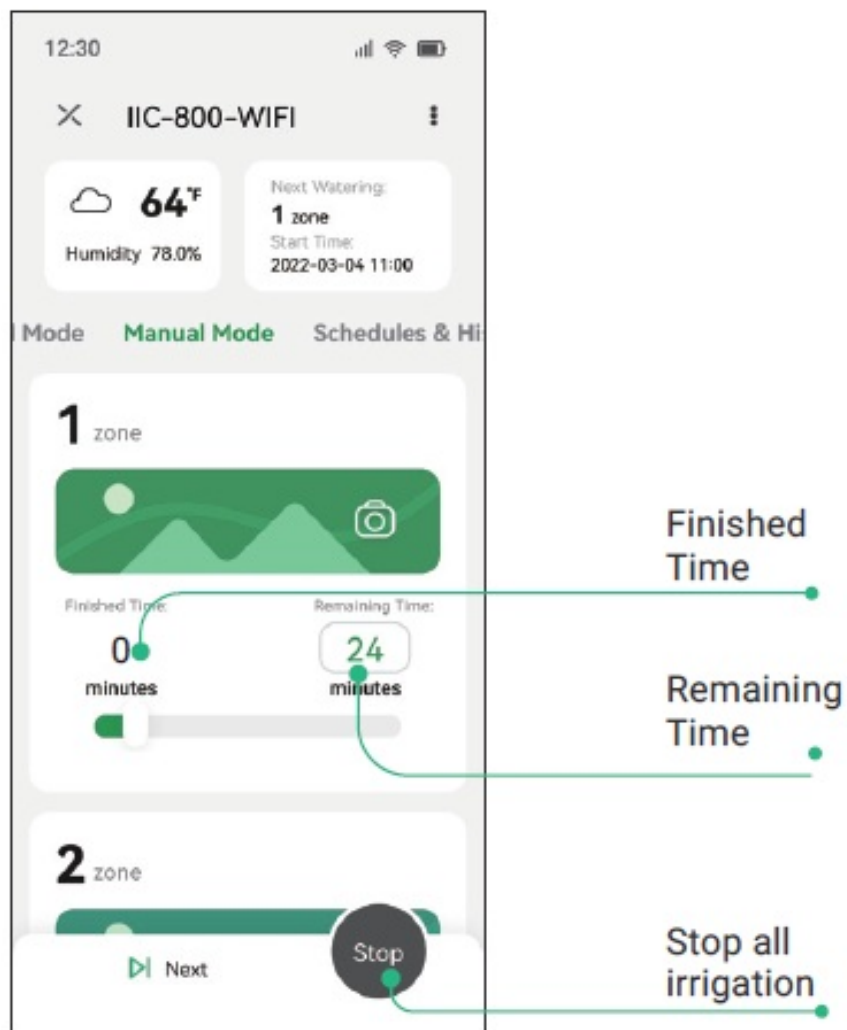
12:30

IIC-800-WIFI

64°F

Humidity 78.0%

Next Watering:
1 zone
Start Time:
2022-03-04 11:00

l Mode Manual Mode Schedules & Hi

1 zone

Finished Time:
0
minutes

Remaining Time:
24
minutes

2 zone

Next

Stop

Finished Time

Remaining Time

Stop all irrigation